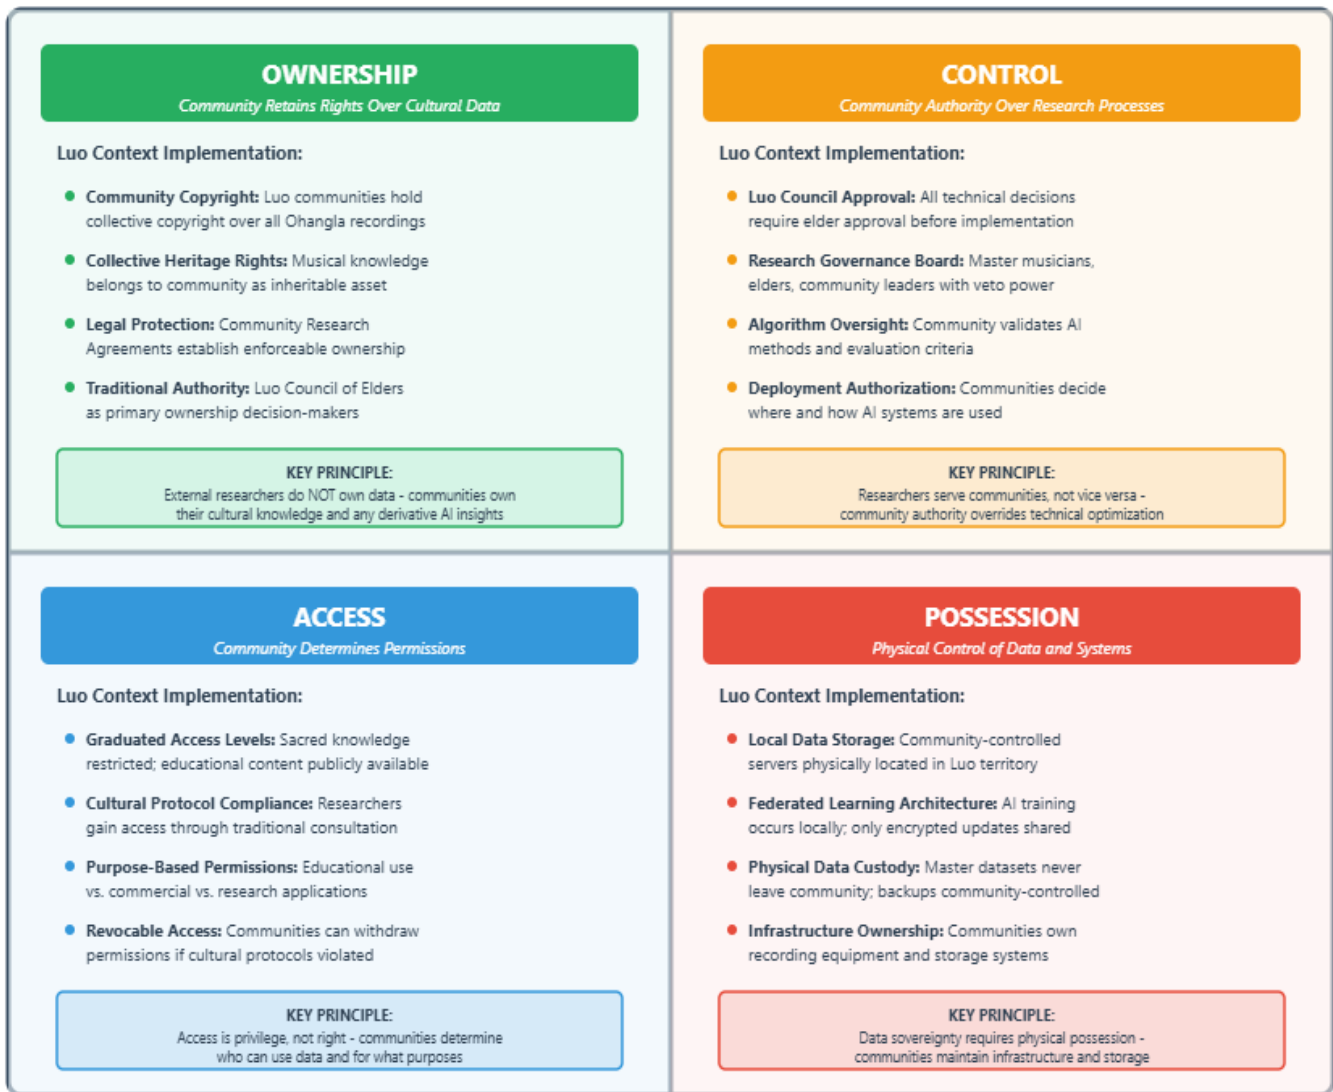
OWNERSHIP
Community Retains Rights Over Cultural Data

Luo Context Implementation:

Community Copyright: Luo communities hold collective copyright over all Ohangla recordings

Collective Heritage Rights: Musical knowledge belongs to community as inheritable asset

Legal Protection: Community Research Agreements establish enforceable ownership

Traditional Authority: Luo Council of Elders as primary ownership decision-makers

KEY PRINCIPLE:
External researchers do NOT own data - communities own their cultural knowledge and any derivative AI insights

CONTROL
Community Authority Over Research Processes

Luo Context Implementation:

Luo Council Approval: All technical decisions require elder approval before implementation

Research Governance Board: Master musicians, elders, community leaders with veto power

Algorithm Oversight: Community validates AI methods and evaluation criteria

Deployment Authorization: Communities decide where and how AI systems are used

KEY PRINCIPLE:
Researchers serve communities, not vice versa - community authority overrides technical optimization

ACCESS
Community Determines Permissions

Luo Context Implementation:

Graduated Access Levels: Sacred knowledge restricted; educational content publicly available

Cultural Protocol Compliance: Researchers gain access through traditional consultation

Purpose-Based Permissions: Educational use vs. commercial vs. research applications

Revocable Access: Communities can withdraw permissions if cultural protocols violated

KEY PRINCIPLE:
Access is privilege, not right - communities determine who can use data and for what purposes

POSSESSION
Physical Control of Data and Systems

Luo Context Implementation:

Local Data Storage: Community-controlled servers physically located in Luo territory

Federated Learning Architecture: AI training occurs locally; only encrypted updates shared

Physical Data Custody: Master datasets never leave community; backups community-controlled

Infrastructure Ownership: Communities own recording equipment and storage systems

KEY PRINCIPLE:
Data sovereignty requires physical possession - communities maintain infrastructure and storage